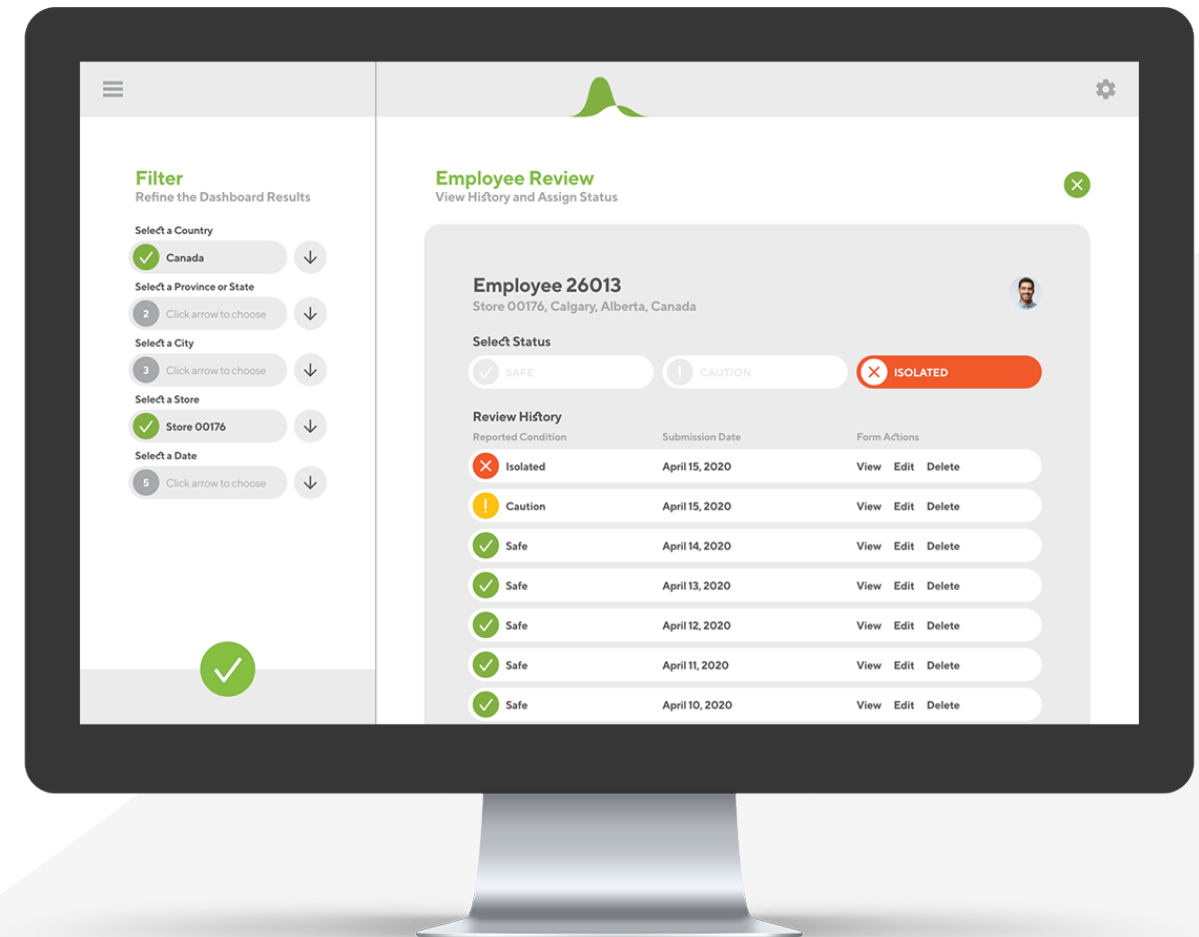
Filter
Refine the Dashboard Results

Select a Country
Canada

Select a Province or State
2 Click arrow to choose

Select a City
3 Click arrow to choose

Select a Store
Store 00176

Select a Date
5 Click arrow to choose

Employee Review
View History and Assign Status

Employee 26013
Store 00176, Calgary, Alberta, Canada

Select Status
SAFE
CAUTION
ISOLATED

Review History

| Reported Condition | Submission Date | Form Actions |
|---|---|---|
| Isolated | April 15, 2020 | View Edit Delete |
| Caution | April 15, 2020 | View Edit Delete |
| Safe | April 14, 2020 | View Edit Delete |
| Safe | April 13, 2020 | View Edit Delete |
| Safe | April 12, 2020 | View Edit Delete |
| Safe | April 11, 2020 | View Edit Delete |
| Safe | April 10, 2020 | View Edit Delete |